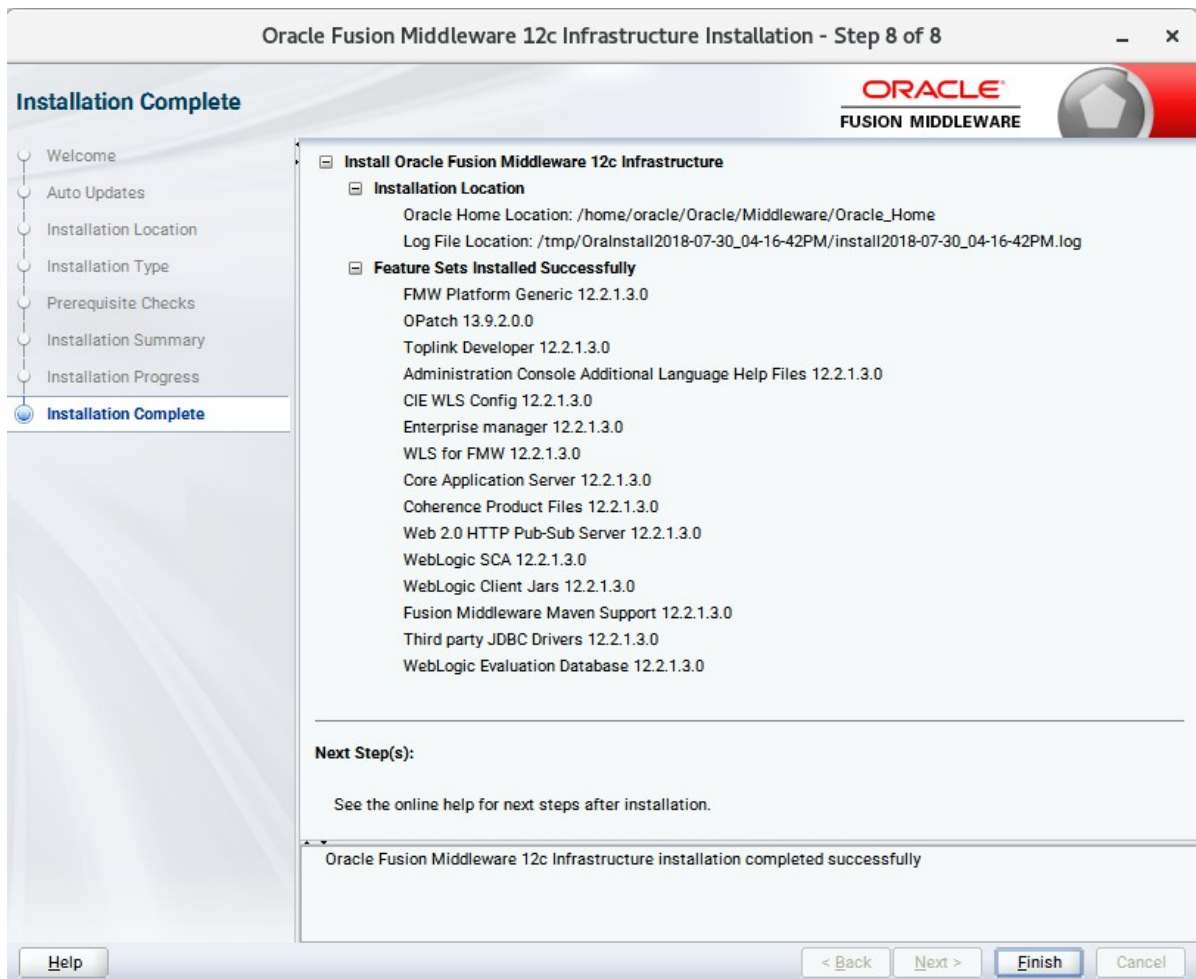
Oracle Fusion Middleware 12c Infrastructure Installation - Step 8 of 8

Installation Complete

ORACLE
FUSION MIDDLEWARE

Welcome
Auto Updates
Installation Location
Installation Type
Prerequisite Checks
Installation Summary
Installation Progress
Installation Complete

Install Oracle Fusion Middleware 12c Infrastructure
Installation Location
Oracle Home Location: /home/oracle/Oracle/Middleware/Oracle_Home
Log File Location: /tmp/OraInstall2018-07-30_04-16-42PM/install2018-07-30_04-16-42PM.log
Feature Sets Installed Successfully
FMW Platform Generic 12.2.1.3.0
OPatch 13.9.2.0.0
Toplink Developer 12.2.1.3.0
Administration Console Additional Language Help Files 12.2.1.3.0
CIE WLS Config 12.2.1.3.0
Enterprise manager 12.2.1.3.0
WLS for FMW 12.2.1.3.0
Core Application Server 12.2.1.3.0
Coherence Product Files 12.2.1.3.0
Web 2.0 HTTP Pub-Sub Server 12.2.1.3.0
WebLogic SCA 12.2.1.3.0
WebLogic Client Jars 12.2.1.3.0
Fusion Middleware Maven Support 12.2.1.3.0
Third party JDBC Drivers 12.2.1.3.0
WebLogic Evaluation Database 12.2.1.3.0

Next Step(s):

See the online help for next steps after installation.

Oracle Fusion Middleware 12c Infrastructure installation completed successfully

Help
< Back
Next >
Finish
Cancel